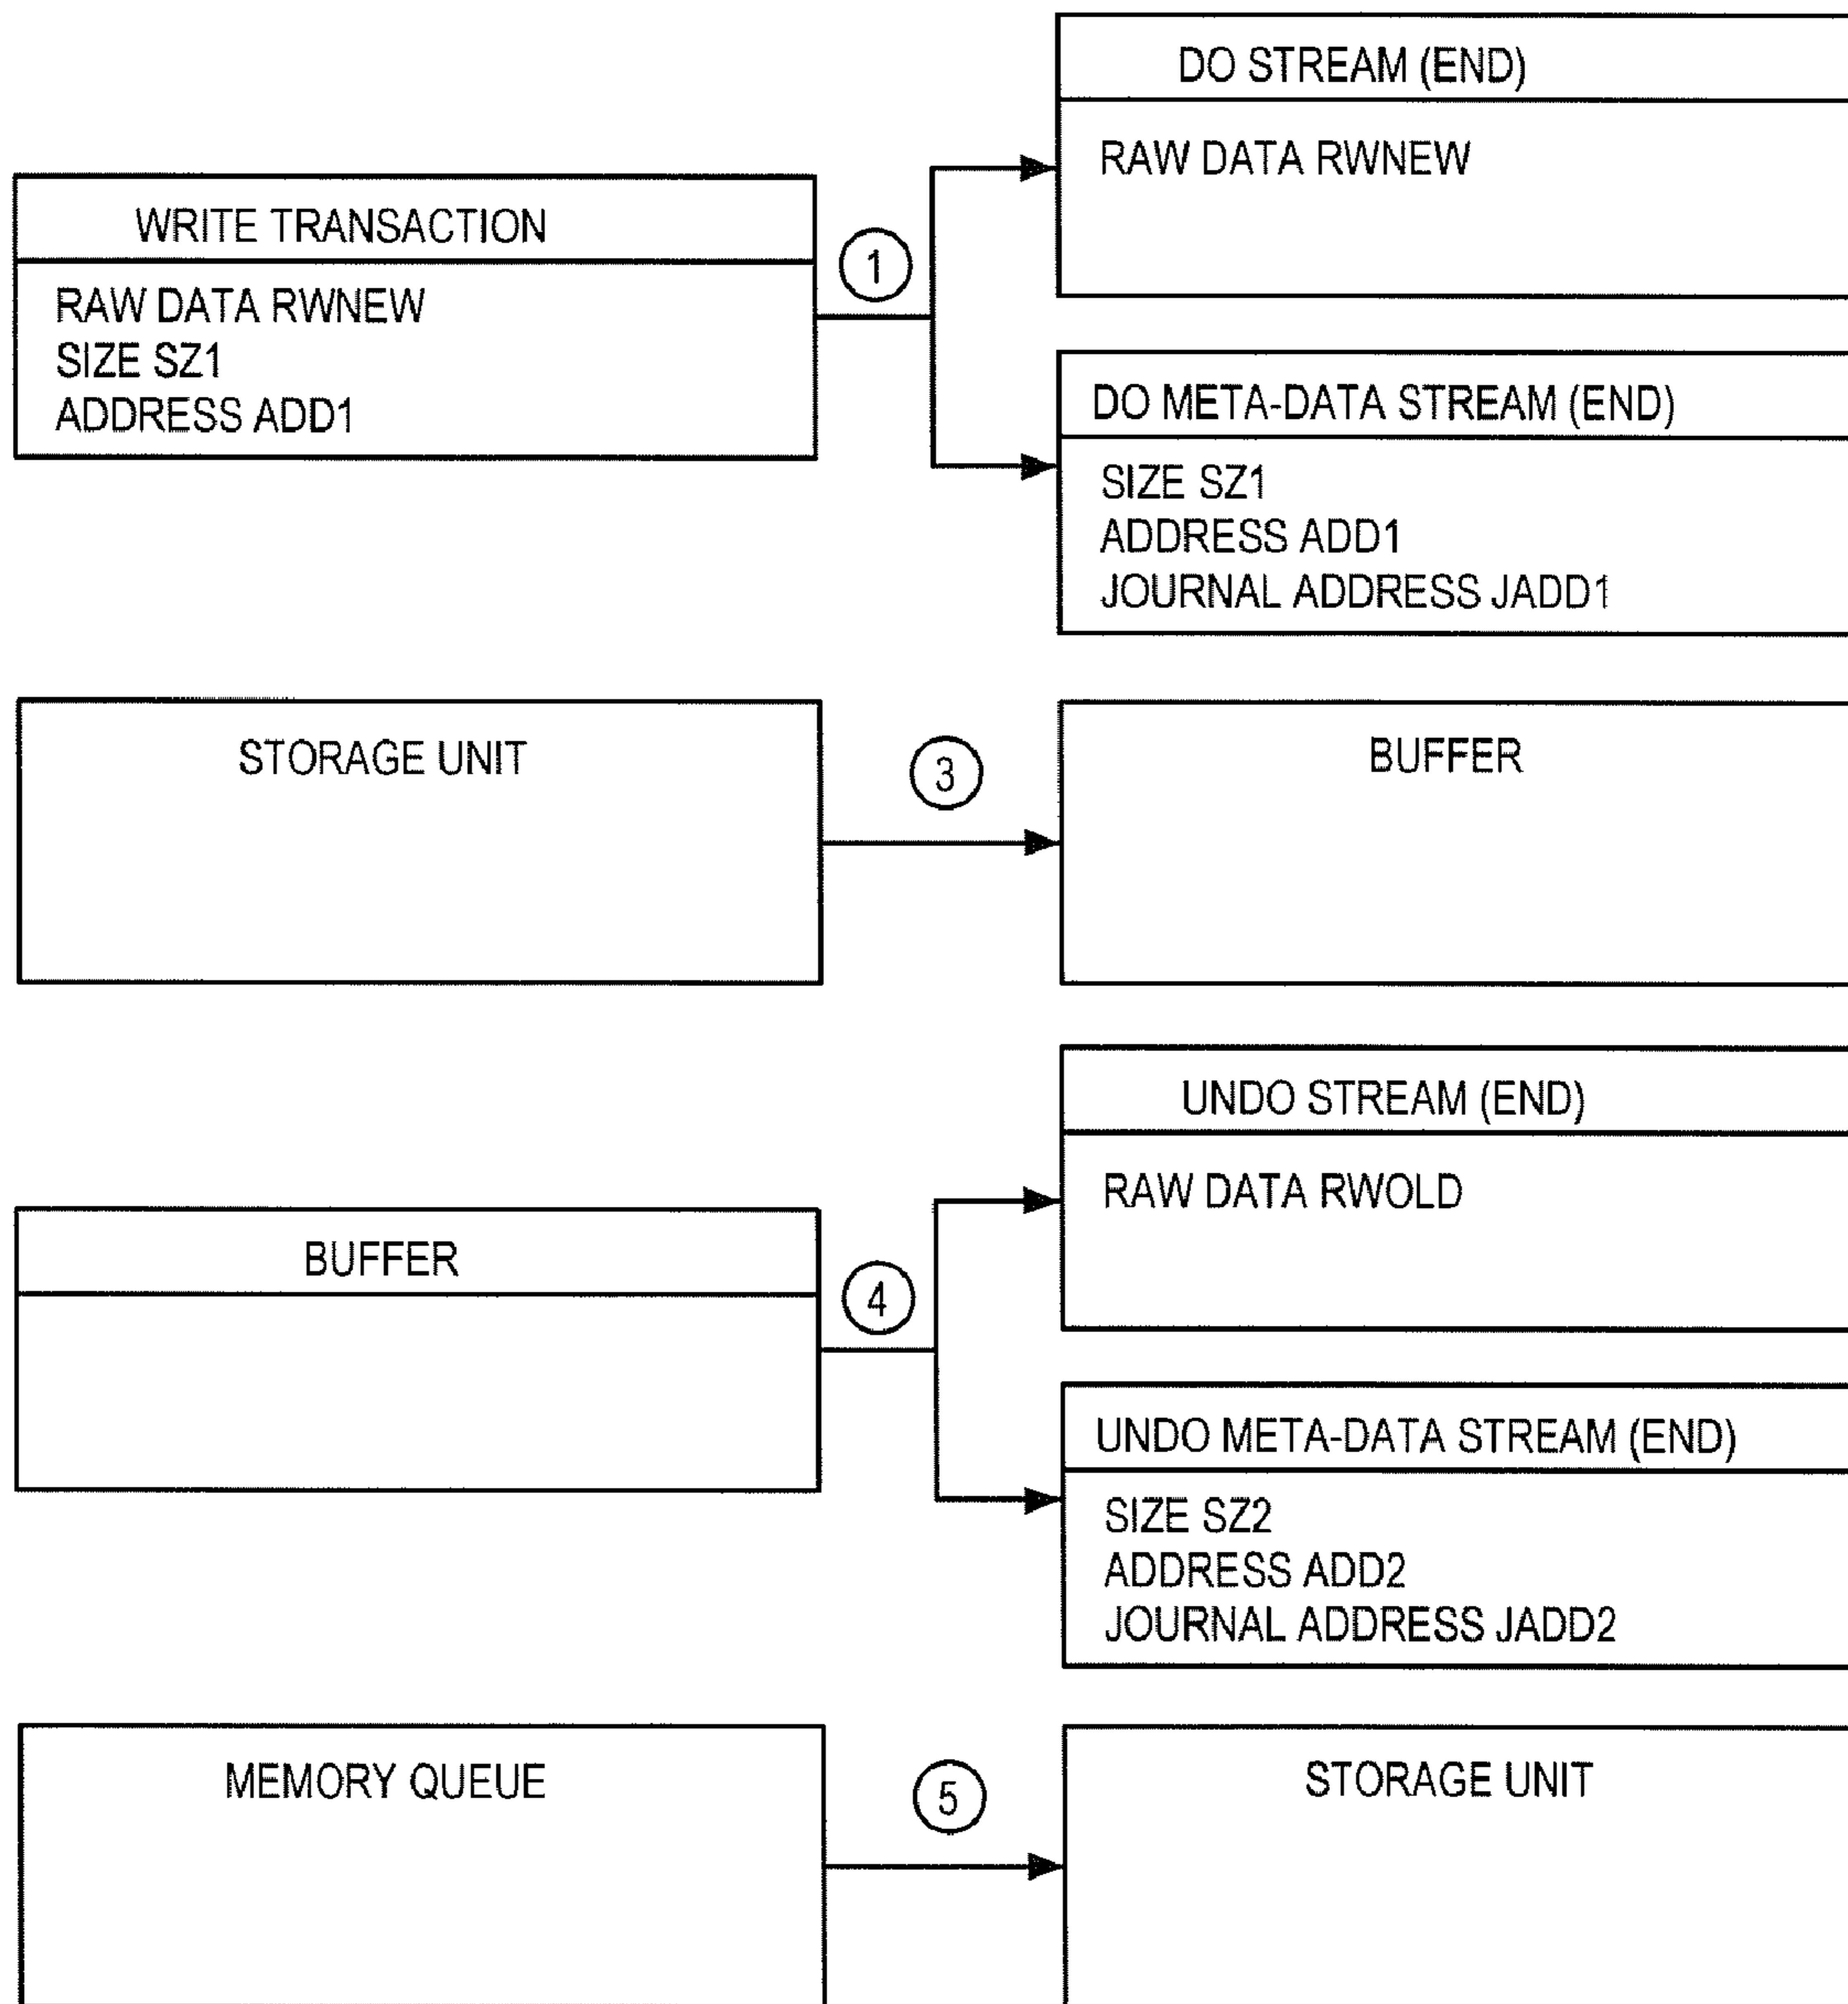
WRITE TRANSACTION

RAW DATA RWNEW
SIZE SZ1
ADDRESS ADD1

1

DO STREAM (END)

RAW DATA RWNEW

DO META-DATA STREAM (END)

SIZE SZ1
ADDRESS ADD1
JOURNAL ADDRESS JADD1

STORAGE UNIT

3

BUFFER

BUFFER

4

UNDO STREAM (END)

RAW DATA RWOLD

UNDO META-DATA STREAM (END)

SIZE SZ2
ADDRESS ADD2
JOURNAL ADDRESS JADD2

MEMORY QUEUE

5

STORAGE UNIT